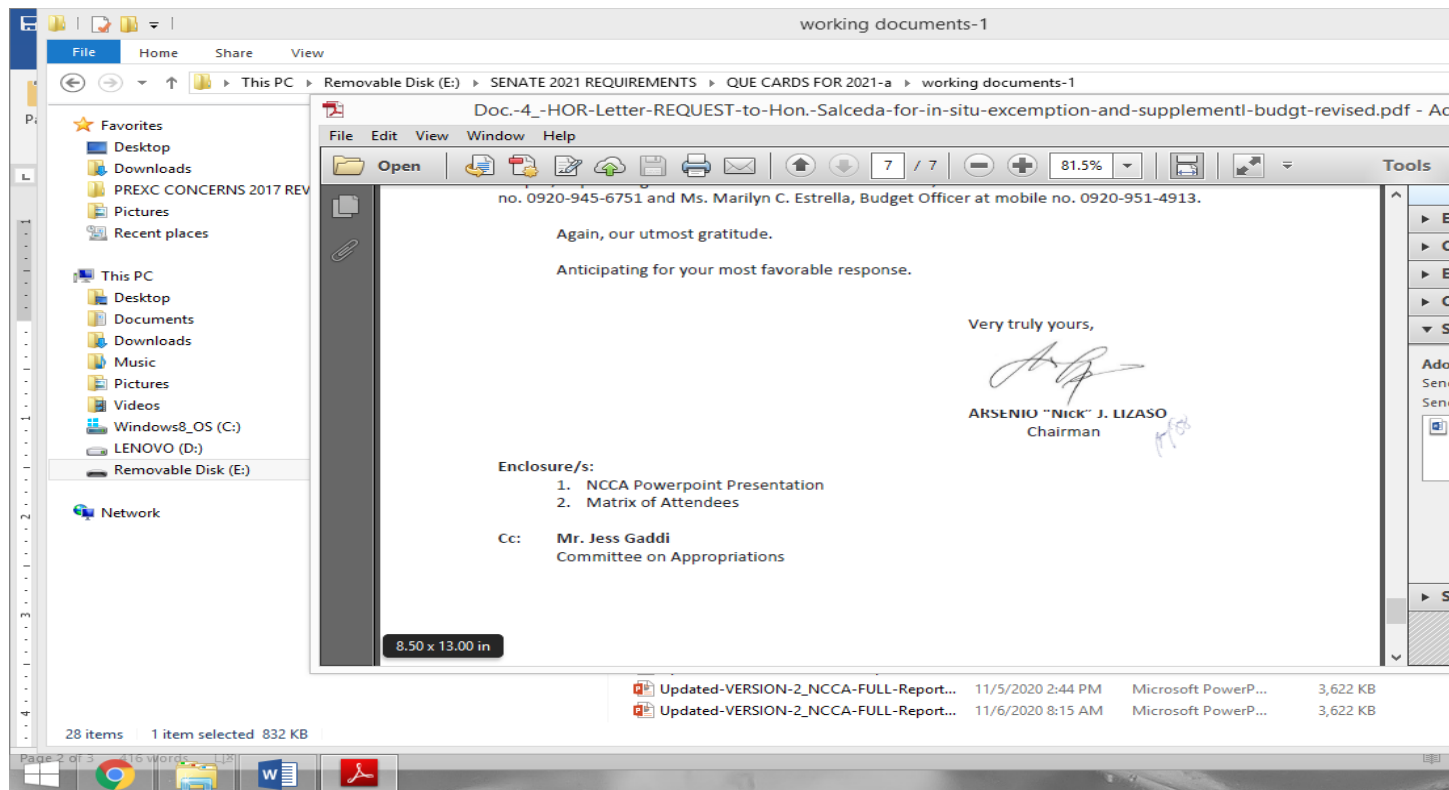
working documents-1

File Home Share View

This PC ▸ Removable Disk (E:) ▸ SENATE 2021 REQUIREMENTS ▸ QUE CARDS FOR 2021-a ▸ working documents-1

Favorites
Desktop
Downloads
PREXC CONCERNS 2017 REV
Pictures
Recent places

This PC
Desktop
Documents
Downloads
Music
Pictures
Videos
Windows8_OS (C:)
LENOVO (D:)
Removable Disk (E:)

Network

Doc.-4_-HOR-Letter-REQUEST-to-Hon.-Salceda-for-in-situ-excemption-and-supplementl-budgt-revised.pdf - Ac

File Edit View Window Help

Open 7 / 7 81.5% Tools

no. 0920-945-6751 and Ms. Marilyn C. Estrella, Budget Officer at mobile no. 0920-951-4913.

Again, our utmost gratitude.

Anticipating for your most favorable response.

Very truly yours,

ARSENIO "Nick" J. LIZASO
Chairman

Enclosure/s:
1. NCCA Powerpoint Presentation
2. Matrix of Attendees

Cc: Mr. Jess Gaddi
Committee on Appropriations

8.50 x 13.00 in

| Updated-VERSION-2_NCCA-FULL-Report... | 11/5/2020 2:44 PM | Microsoft PowerP... | 3,622 KB |
|---|---|---|---|
| Updated-VERSION-2_NCCA-FULL-Report... | 11/6/2020 8:15 AM | Microsoft PowerP... | 3,622 KB |

28 items 1 item selected 832 KB

Page 2 of 3 416 words